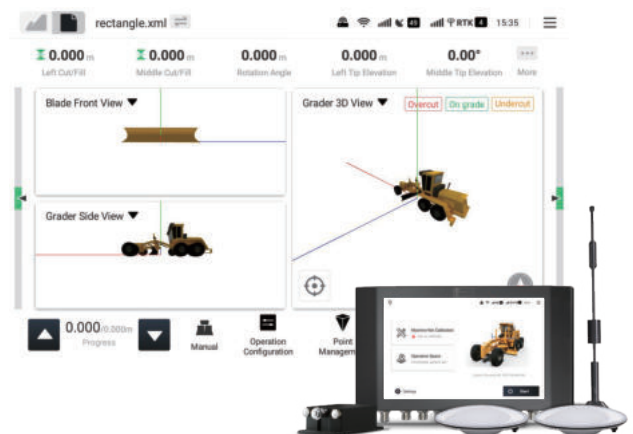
rectangle.xml

RTK 15:35

0.000 m
Left Cut/Fill

0.000 m
Middle Cut/Fill

0.000 m
Rotation Angle

0.000 m
Left Tip Elevation

0.00°
Middle Tip Elevation

More

Blade Front View

Grader 3D View

Overcut On grade Undercut

Grader Side View

0.000/0.000m
Progress

Manual

Operation Configuration

Point Managem

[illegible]

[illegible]

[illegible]

Start